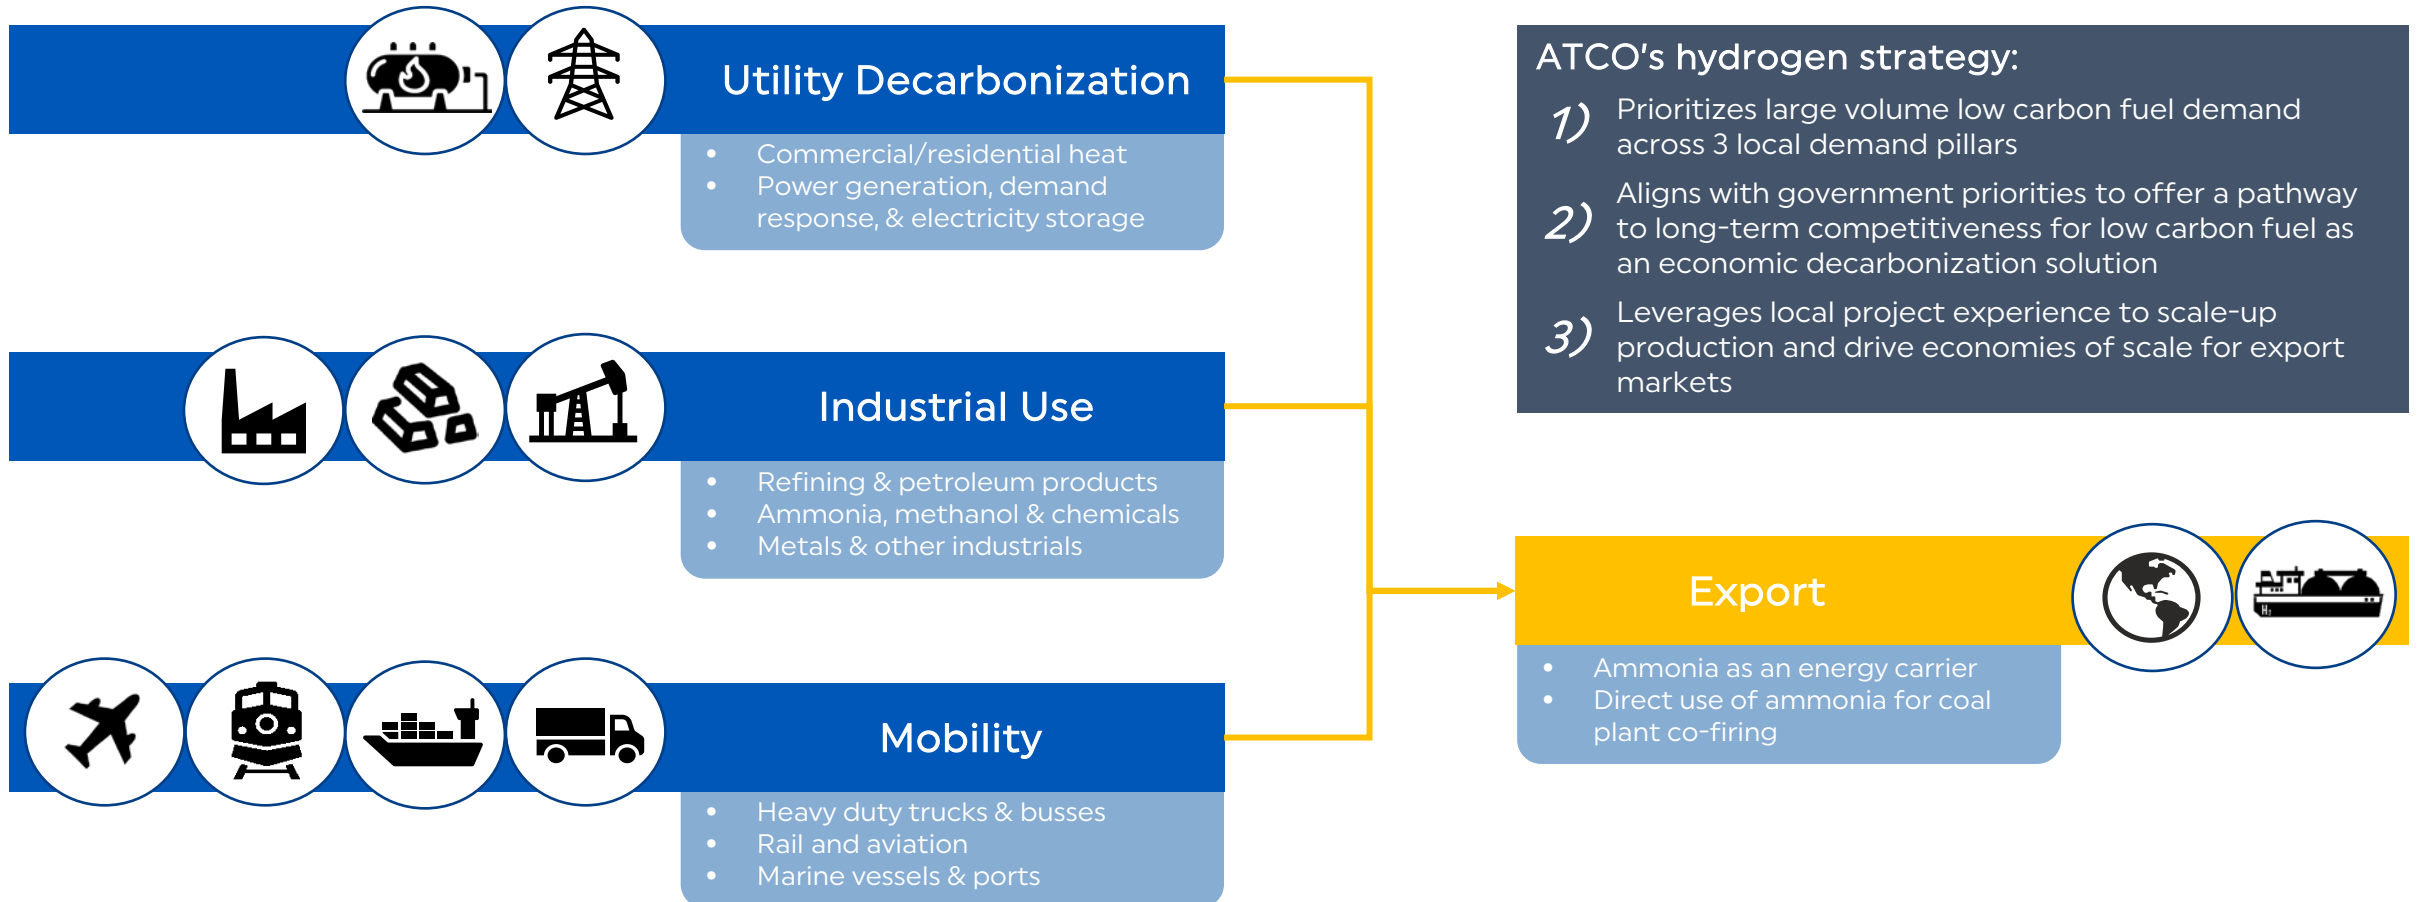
Utility Decarbonization

- Commercial/residential heat
- Power generation, demand response, & electricity storage

Industrial Use

- Refining & petroleum products
- Ammonia, methanol & chemicals
- Metals & other industrials

Mobility

- Heavy duty trucks & busses
- Rail and aviation
- Marine vessels & ports

ATCO's hydrogen strategy:

1) Prioritizes large volume low carbon fuel demand across 3 local demand pillars

2) Aligns with government priorities to offer a pathway to long-term competitiveness for low carbon fuel as an economic decarbonization solution

3) Leverages local project experience to scale-up production and drive economies of scale for export markets

Export

- Ammonia as an energy carrier
- Direct use of ammonia for coal plant co-firing

$H_2$